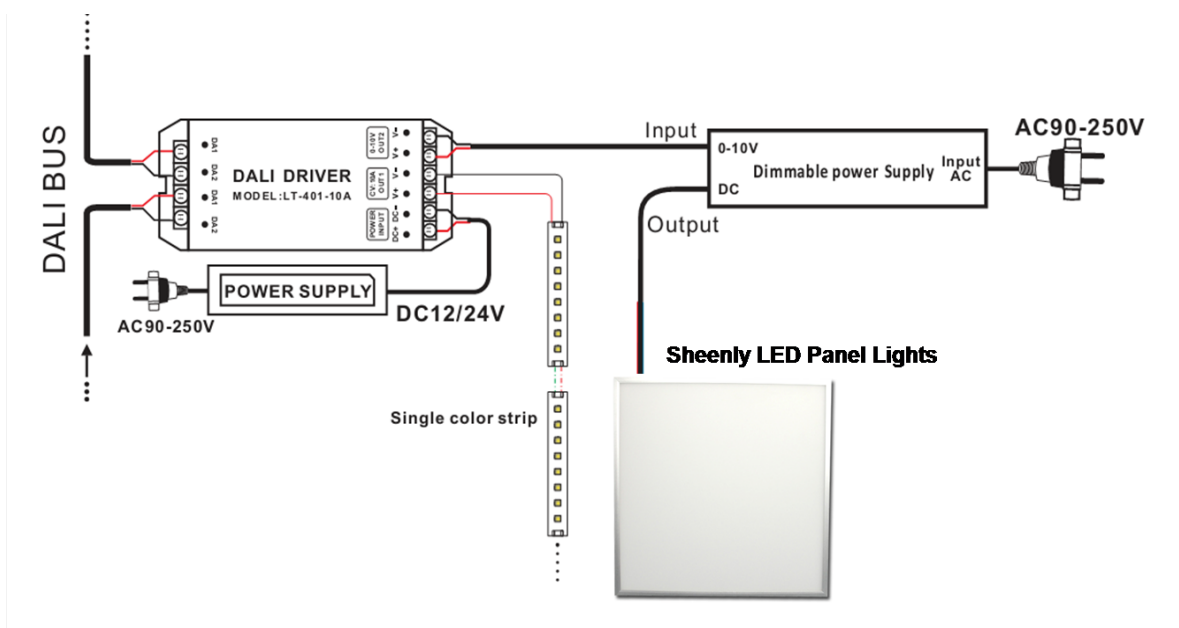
DALI BUS

DA1
DA2
DA1
DA2

DALI DRIVER
MODEL: LT-401-10A

0-10V OUT2
V-
V+
CV: 10A OUT1
V-
V+
POWER INPUT
DC-
DC+

POWER SUPPLY

AC90-250V

DC12/24V

Input

0-10V
Dimmable power Supply
Input AC
DC

AC90-250V

Output

Sheenly LED Panel Lights

Single color strip